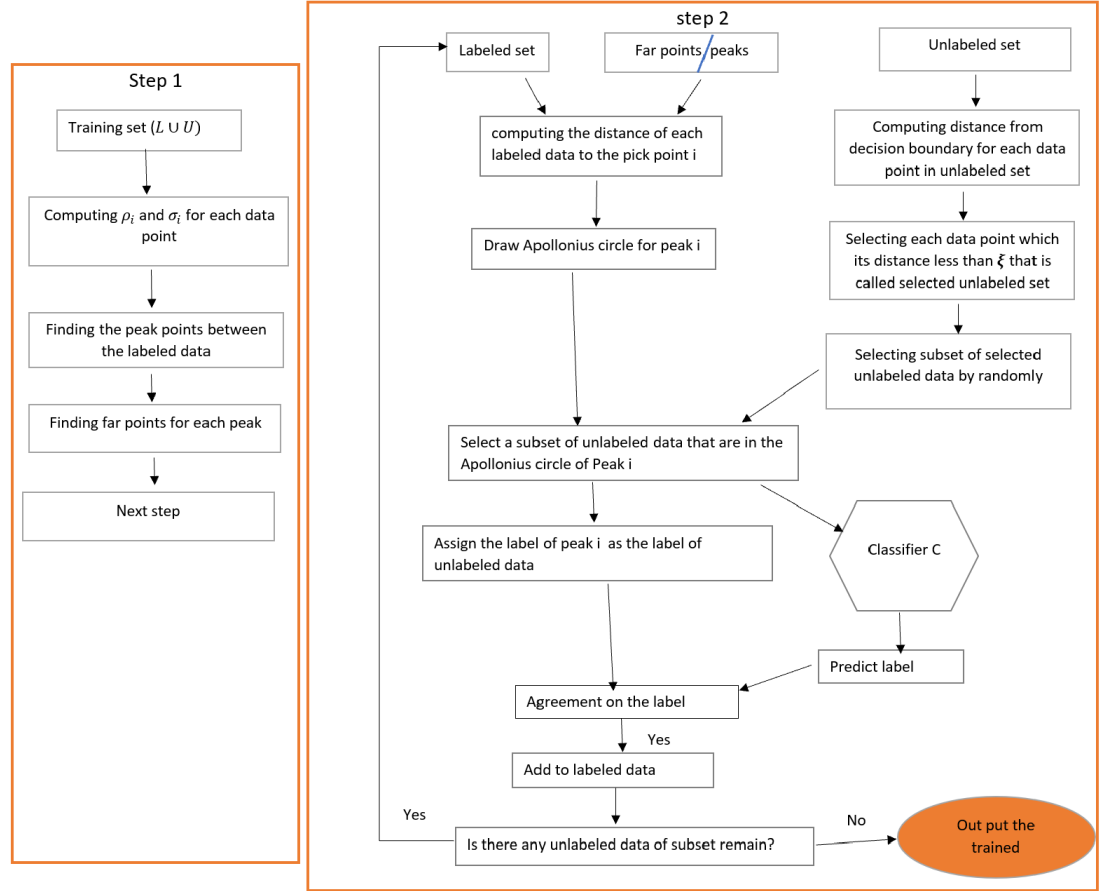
Step 1

Training set $(L \cup U)$

Computing $\rho_i$ and $\sigma_i$ for each data point

Finding the peak points between the labeled data

Finding far points for each peak

Next step

step 2

Labeled set

Far points / peaks

Unlabeled set

computing the distance of each labeled data to the pick point i

Computing distance from decision boundary for each data point in unlabeled set

Draw Apollonius circle for peak i

Selecting each data point which its distance less than $\xi$ that is called selected unlabeled set

Selecting subset of selected unlabeled data by randomly

Select a subset of unlabeled data that are in the Apollonius circle of Peak i

Assign the label of peak i as the label of unlabeled data

Classifier C

Predict label

Agreement on the label

Yes

Add to labeled data

Yes

Is there any unlabeled data of subset remain?

No

Out put the trained